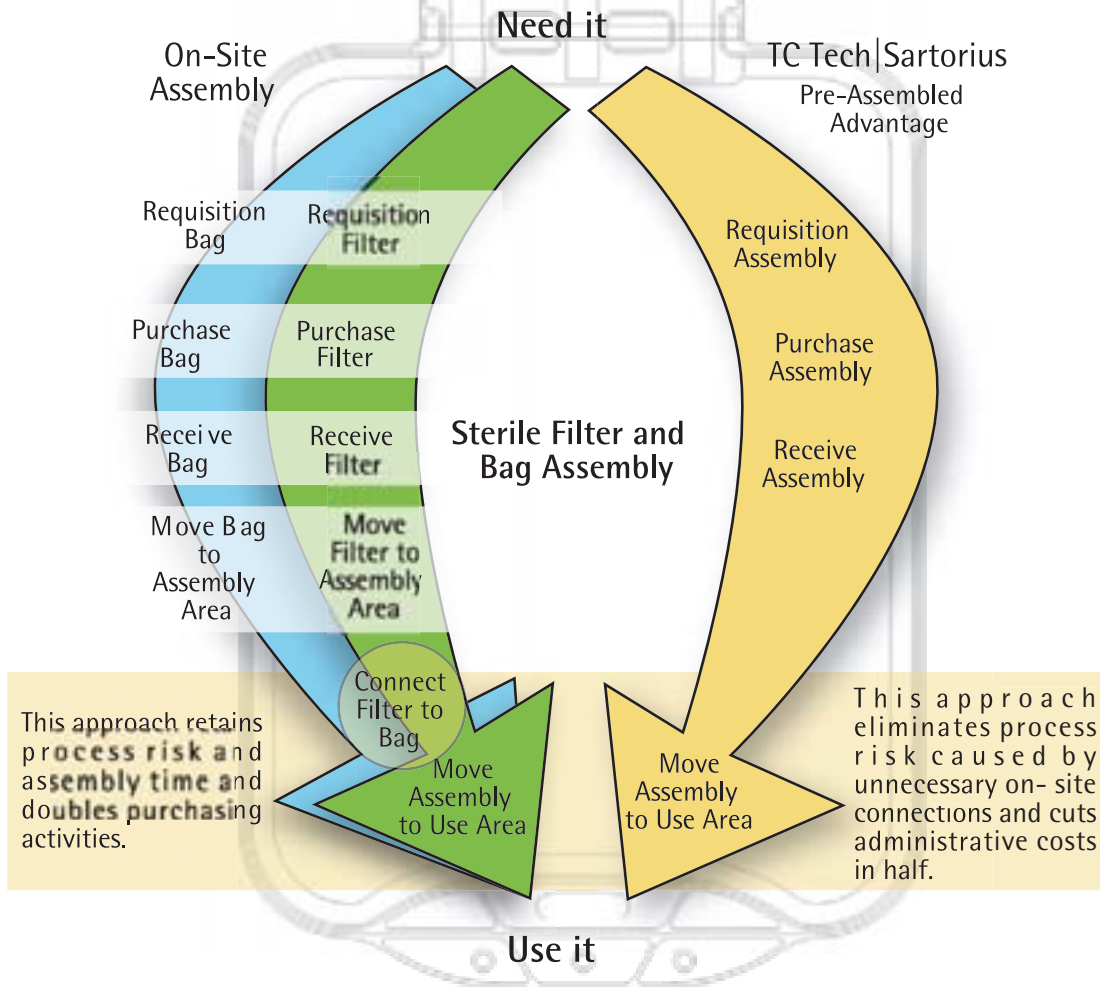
Need it

On-Site Assembly

TC Tech|Sartorius

Pre-Assembled Advantage

Requisition Bag

Requisition Filter

Purchase Bag

Purchase Filter

Receive Bag

Receive Filter

Move Bag to Assembly Area

Move Filter to Assembly Area

Connect Filter to Bag

Move Assembly to Use Area

Sterile Filter and Bag Assembly

Requisition Assembly

Purchase Assembly

Receive Assembly

Move Assembly to Use Area

This approach retains process risk and assembly time and doubles purchasing activities.

This approach eliminates process risk caused by unnecessary on- site connections and cuts administrative costs in half.

Use it